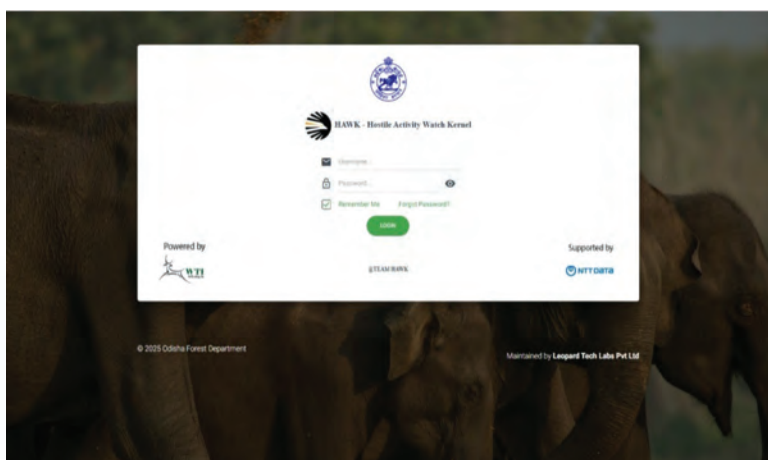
HAWK - Hostile Activity Watch Kernel

Username

Password

Remember Me Forgot Password?

LOGIN

Powered by

WTI

@TEAM HAWK

Supported by

NTT DATA

© 2025 Odisha Forest Department

Maintained by Leopard Tech Labs Pvt Ltd